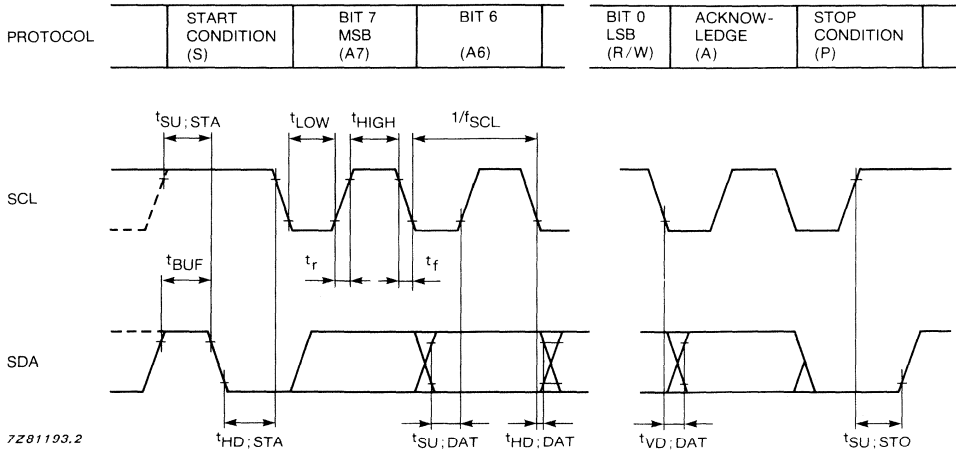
| PROTOCOL | START CONDITION (S) | BIT 7 MSB (A7) | BIT 6 (A6) | | BIT 0 LSB (R/W) | ACKNOW-LEDGE (A) | STOP CONDITION (P) |
|---|---|---|---|---|---|---|---|

$t_{SU;STA}$ $t_{LOW}$ $t_{HIGH}$ $1/f_{SCL}$

SCL

$t_{BUF}$ $t_r$ $t_f$

SDA

7Z81193.2 $t_{HD;STA}$ $t_{SU;DAT}$ $t_{HD;DAT}$ $t_{VD;DAT}$ $t_{SU;STO}$